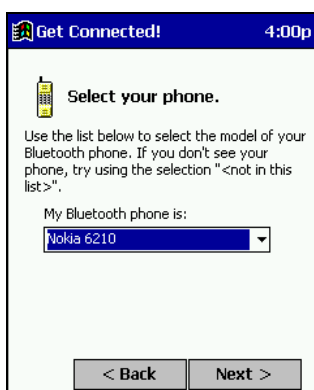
Get Connected! 4:00p

Select your phone.

Use the list below to select the model of your Bluetooth phone. If you don't see your phone, try using the selection "<not in this list>".

My Bluetooth phone is:

Nokia 6210

< Back Next >